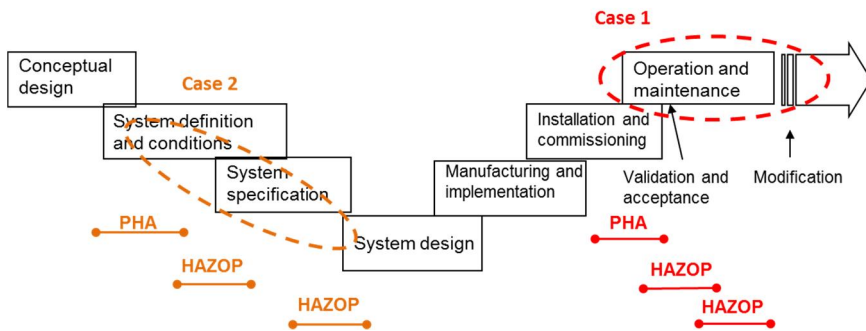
Case 1

Conceptual design

Case 2

System definition and conditions

System specification

System design

Manufacturing and implementation

Installation and commissioning

Operation and maintenance

Validation and acceptance

Modification

PHA

HAZOP

HAZOP

PHA

HAZOP

HAZOP